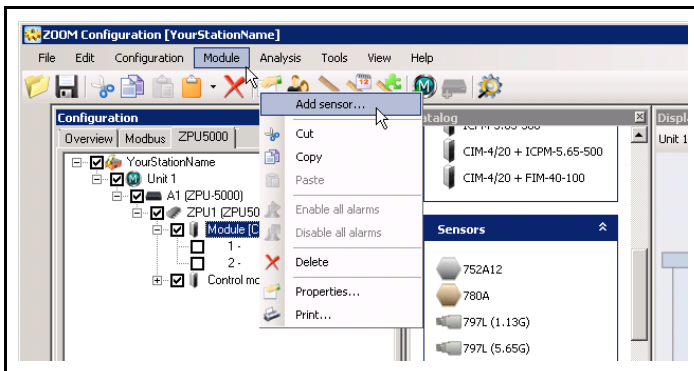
ZOOM Configuration [YourStationName]

File Edit Configuration Module Analysis Tools View Help

Configuration

Overview Modbus ZPU5000

YourStationName
Unit 1
A1 (ZPU-5000)
ZPU1 (ZPU50
Module [C
1 -
2 -
Control mo

Add sensor...
Cut
Copy
Paste
Enable all alarms
Disable all alarms
Delete
Properties...
Print...

atalog

ICM-5.65-500
CIM-4/20 + ICPM-5.65-500
CIM-4/20 + FIM-40-100

Sensors

752A12
780A
797L (1.13G)
797L (5.65G)

Displ
Unit 1